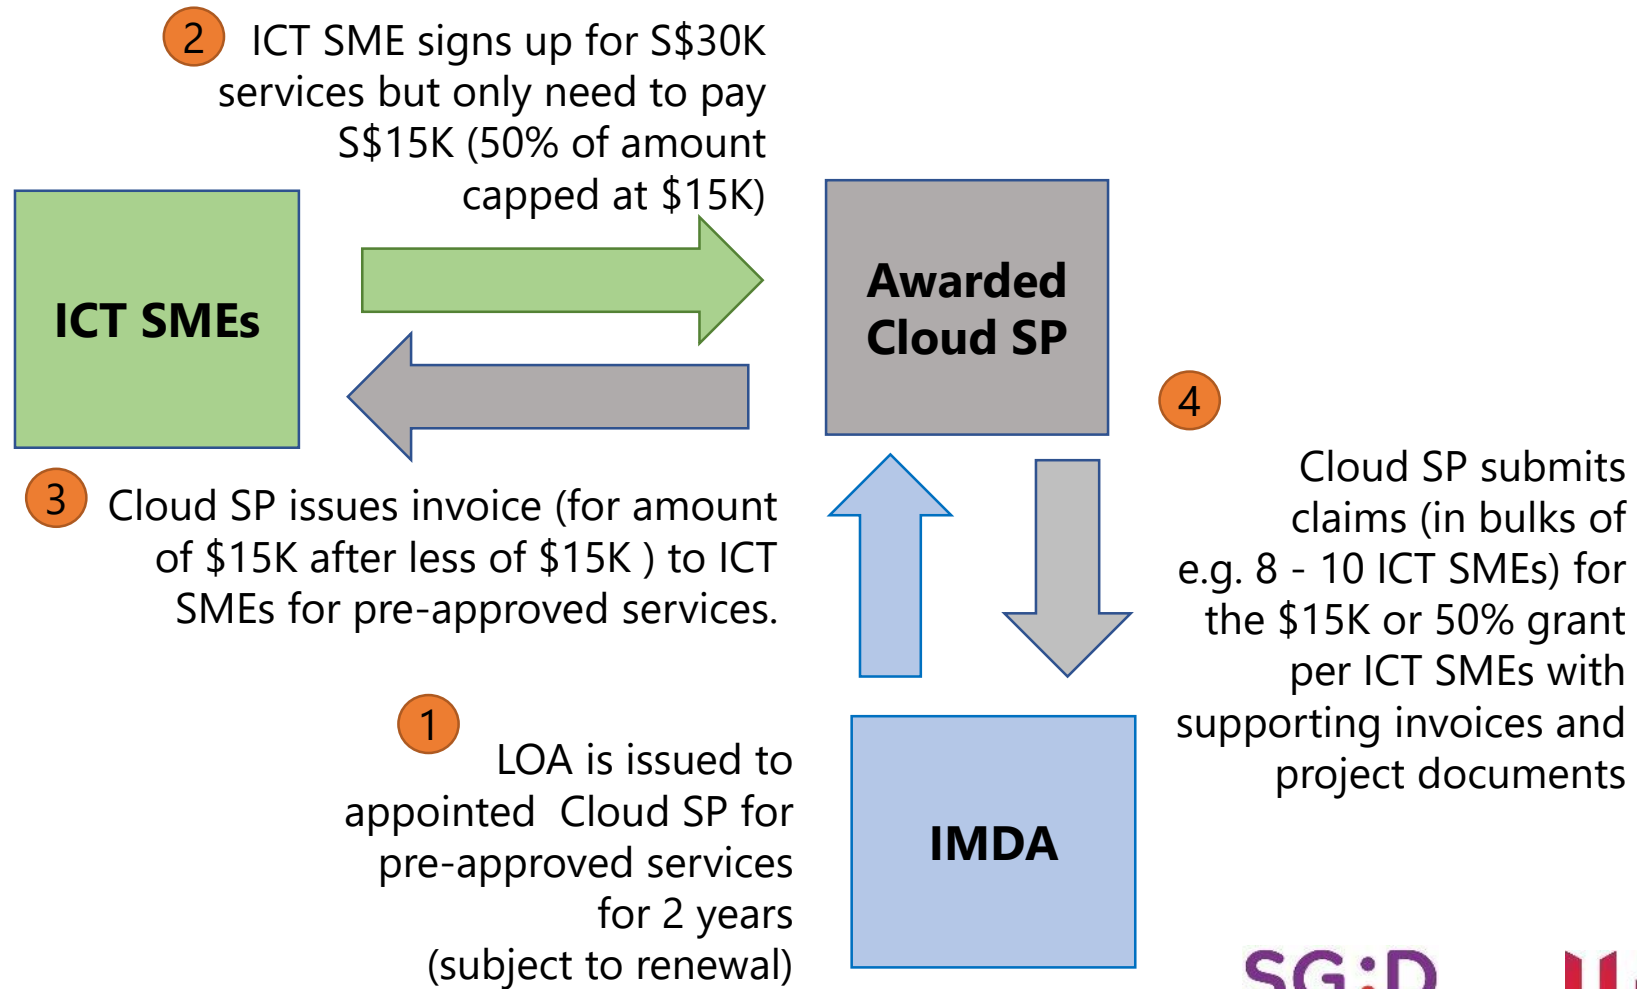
2 ICT SME signs up for S$30K services but only need to pay S$15K (50% of amount capped at $15K)

ICT SMEs

Awarded Cloud SP

4

3 Cloud SP issues invoice (for amount of $15K after less of $15K ) to ICT SMEs for pre-approved services.

Cloud SP submits claims (in bulks of e.g. 8 - 10 ICT SMEs) for the $15K or 50% grant per ICT SMEs with supporting invoices and project documents

1 LOA is issued to appointed Cloud SP for pre-approved services for 2 years (subject to renewal)

IMDA

SG:D